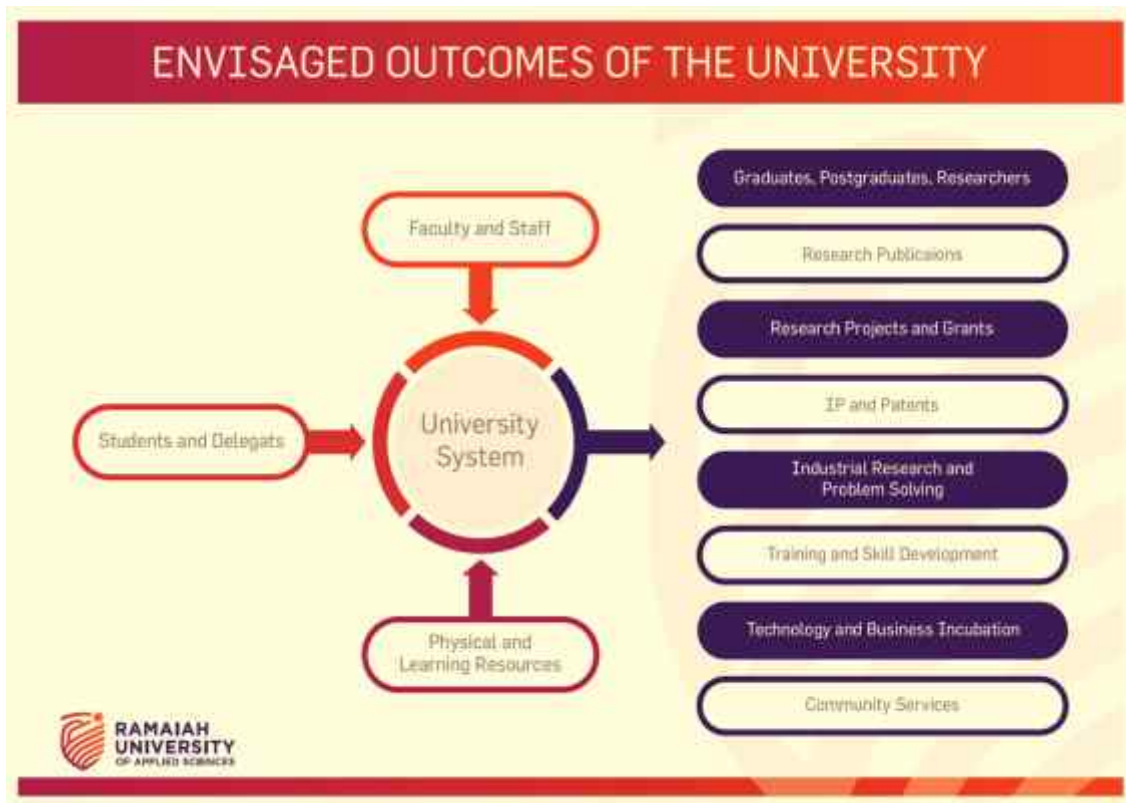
ENVISAGED OUTCOMES OF THE UNIVERSITY

Faculty and Staff

Students and Delegats

University System

Physical and Learning Resources

Graduates, Postgraduates, Researchers

Research Publicaions

Research Projects and Grants

IP and Patents

Industrial Research and Problem Solving

Training and Skill Development

Technology and Business Incubation

Community Services

RAMAIAH UNIVERSITY OF APPLIED SCIENCES